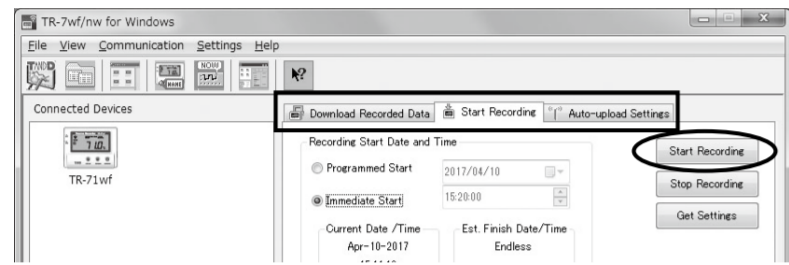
TR-7wf/nw for Windows

File View Communication Settings Help

Connected Devices

TR-71wf

Download Recorded Data | Start Recording | Auto-upload Settings

Recording Start Date and Time

Programmed Start 2017/04/10

Immediate Start 15:20:00

Current Date /Time
Apr-10-2017
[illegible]

Est. Finish Date/Time
Endless

Start Recording

Stop Recording

Get Settings